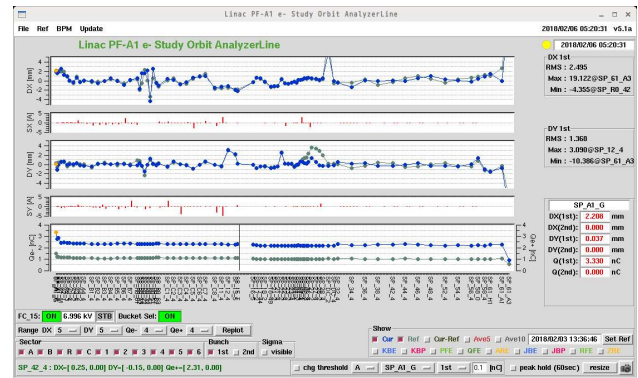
Linac PF-A1 e- Study Orbit AnalyzerLine

File Ref BPM Update

2018/02/06 05:20:31 v5.1a

Linac PF-A1 e- Study Orbit AnalyzerLine

2018/02/06 05:20:31

DX 1st
RMS : 2.495
Max : 19.122@SP_61_A3
Min : -4.355@SP_R0_42

DY 1st
RMS : 1.368
Max : 3.090@SP_12_4
Min : -10.386@SP_61_A3

SP_A1_G
| | | |
|---|---|---|
| DX(1st): | 2.208 | mm |
| DX(2nd): | 0.000 | mm |
| DY(1st): | 0.037 | mm |
| DY(2nd): | 0.000 | mm |
| Q(1st): | 3.330 | nC |
| Q(2nd): | 0.000 | nC |

DX [mm]
SX [a]
DY [mm]
SY [a]
Qe- [nC]
Qe+ [nC]

FC_15: ON 6.996 kV STB Bucket Sel: ON

Range DX 5 DY 5 Qe- 4 Qe+ 4 Replot

Sector
A B R C 1 2 3 4 5 6

Bunch
1st 2nd

Sigma
visible

Show
Cur Ref Cur-Ref Ave5 Ave10 2018/02/03 13:36:46 Set Ref
KBE KBP PFE QFE KAE JBE JBP BTE BTE

SP_42_4 : DX=[0.25, 0.00] DY=[-0.15, 0.00] Qe+=[2.31, 0.00]

chg threshold A SP_A1_G 1st 0.1 [nC] peak hold (60sec) resize